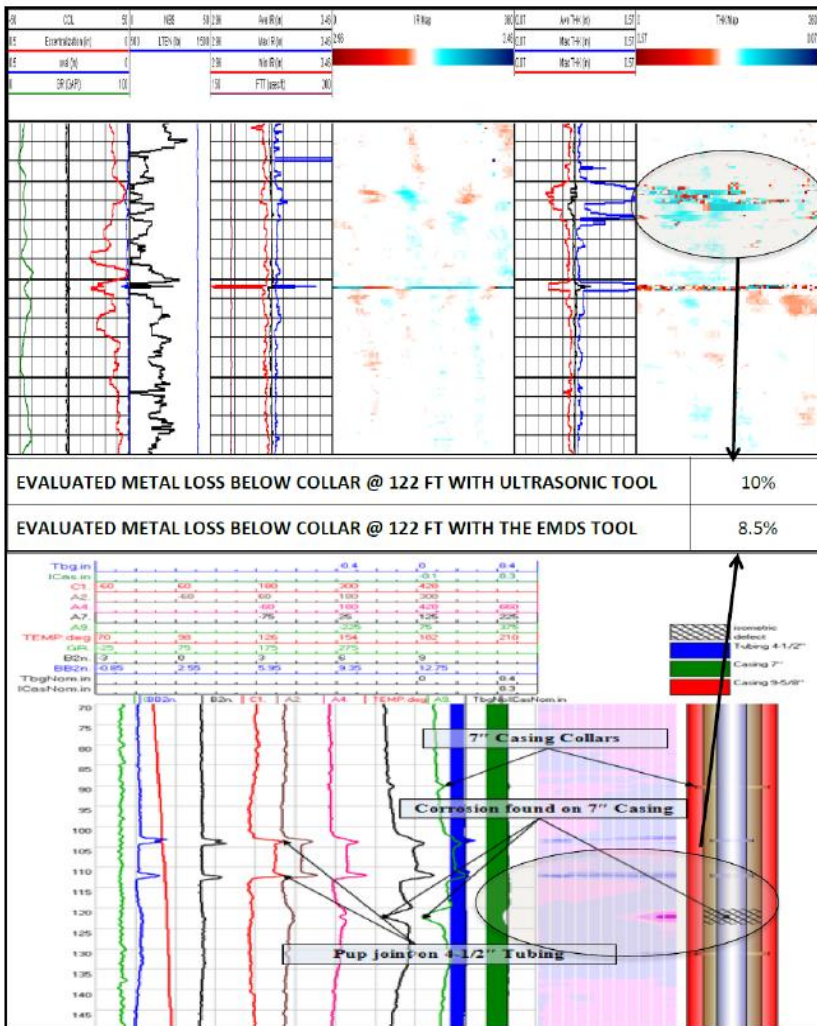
-9 CCL 50 | 0 NBS 50 | 2.96 Ave IR (in) 3.46 | 0 IR Map 360 | 0.07 Ave T-H (in) 0.57 | 0 T-H Map 360
0.5 Eccentralization (in) 0 | 0 LTEN (lb) 1500 | 2.96 Max IR (in) 3.46 | 2.96 2.46 | 0.07 Max T-H (in) 0.57 | 0.57 0.07
0.5 ovality (in) 0 | 2.96 Min IR (in) 3.46 | 0.07 Max T-H (in) 0.57
0 GR (GAPI) 100 | 150 FTT (pass/ft) 300

| EVALUATED METAL LOSS BELOW COLLAR @ 122 FT WITH ULTRASONIC TOOL | 10% |
|---|---|
| EVALUATED METAL LOSS BELOW COLLAR @ 122 FT WITH THE EMDS TOOL | 8.5% |

Tbg.in 0.4 0 0.4
ICas.in -0.1 0.3
C1 -60 60 180 300 420
A2 -60 60 180 300
A4 -60 180 420 660
A7 -75 25 125 225
A9 -25 25 75
TEMP.deg 70 98 126 154 182 210
GR -25 75 175 275
B2n -3 0 6 9
BB2n -0.85 2.55 5.95 9.35 12.75
TbgNom.in 0 0.4
ICasNom.in 0.3

isometric defect
Tubing 4-1/2"
Casing 7"
Casing 9-5/8"

BB2n B2n C1 A2 A4 TEMP A9 TbgNo ICasNom.in

70 75 80 85 90 95 100 105 110 115 120 125 130 135 140 145

7" Casing Collars
Corrosion found on 7" Casing
Pup joint on 4-1/2" Tubing